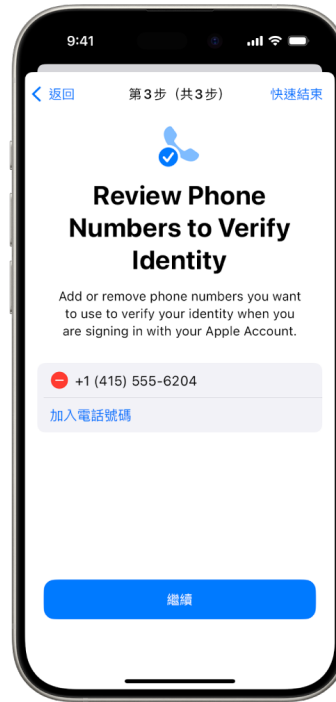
9:41

返回

第3步（共3步）

快速結束

Review Phone Numbers to Verify Identity

Add or remove phone numbers you want to use to verify your identity when you are signing in with your Apple Account.

+1 (415) 555-6204

加入電話號碼

繼續